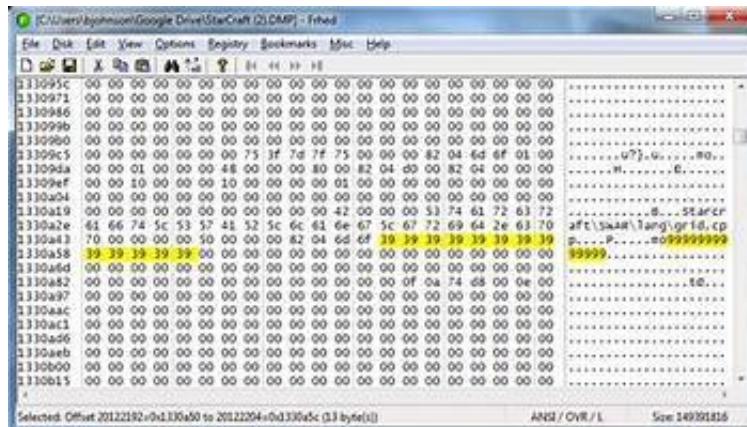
[C:\Users\bjohnson\Google Drive\StarCraft (2).DMP] - Frhed

File Disk Edit View Options Registry Bookmarks Misc Help

1330995c 00 00 00 00 00 00 00 00 00 00 00 00 00 00 00 00 00 00 00 00 00 ....................
13309971 00 00 00 00 00 00 00 00 00 00 00 00 00 00 00 00 00 00 00 00 00 ....................
13309986 00 00 00 00 00 00 00 00 00 00 00 00 00 00 00 00 00 00 00 00 00 ....................
1330999b 00 00 00 00 00 00 00 00 00 00 00 00 00 00 00 00 00 00 00 00 00 ....................
133099b0 00 00 00 00 00 00 00 00 00 00 00 00 00 00 00 00 00 00 00 00 00 ....................
133099c5 00 00 00 00 00 00 00 00 75 3f 7d 7f 75 00 00 00 82 04 6d 6f 01 00 ........u?}.u.....mo..
133099da 00 00 01 00 00 00 48 00 00 00 80 00 82 04 d0 00 82 04 00 00 00 ......H.......B......
133099ef 00 00 10 00 00 00 10 00 00 00 00 01 00 00 00 00 00 00 00 00 00 ....................
13309a04 00 00 00 00 00 00 00 00 00 00 00 00 00 00 00 00 00 00 00 00 00 ....................
13309a19 00 00 00 00 00 00 00 00 00 00 00 00 42 00 00 00 53 74 61 72 63 72 ............B...Starcr
13309a2e 61 66 74 5c 53 57 41 52 5c 6c 61 6e 67 5c 67 72 69 64 2e 63 70 aft\SWAR\lang\grid.cp
13309a43 70 00 00 00 00 50 00 00 00 82 04 6d 6f 39 39 39 39 39 39 39 39 p....P.....mo99999999
13309a58 39 39 39 39 39 00 00 00 00 00 00 00 00 00 00 00 00 00 00 00 00 99999................
13309a6d 00 00 00 00 00 00 00 00 00 00 00 00 00 00 00 00 00 00 00 00 00 ....................
13309a82 00 00 00 00 00 00 00 00 00 00 00 00 00 00 0f 0a 74 d8 00 0e 00 ...............t0...
13309a97 00 00 00 00 00 00 00 00 00 00 00 00 00 00 00 00 00 00 00 00 00 ....................
13309aac 00 00 00 00 00 00 00 00 00 00 00 00 00 00 00 00 00 00 00 00 00 ....................
13309ac1 00 00 00 00 00 00 00 00 00 00 00 00 00 00 00 00 00 00 00 00 00 ....................
13309ad6 00 00 00 00 00 00 00 00 00 00 00 00 00 00 00 00 00 00 00 00 00 ....................
13309aeb 00 00 00 00 00 00 00 00 00 00 00 00 00 00 00 00 00 00 00 00 00 ....................
13309b00 00 00 00 00 00 00 00 00 00 00 00 00 00 00 00 00 00 00 00 00 00 ....................
13309b15 00 00 00 00 00 00 00 00 00 00 00 00 00 00 00 00 00 00 00 00 00 ....................

Selected: Offset 20122192=0x1330a50 to 20122204=0x1330a5c (13 byte(s)) ANSI / OVR / L Size: 149391816